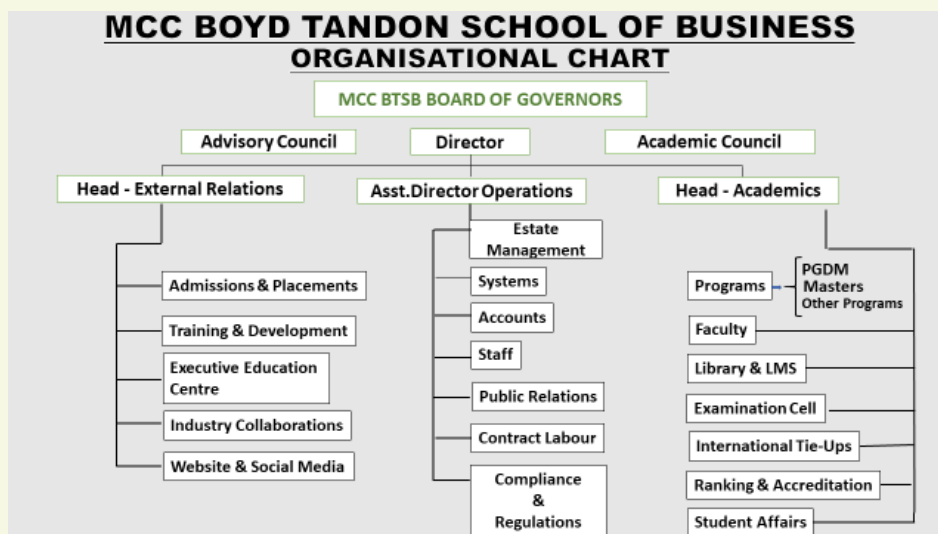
MCC BOYD TANDON SCHOOL OF BUSINESS
ORGANISATIONAL CHART

MCC BTSB BOARD OF GOVERNORS

Advisory Council

Director

Academic Council

Head - External Relations

Admissions & Placements

Training & Development

Executive Education Centre

Industry Collaborations

Website & Social Media

Asst.Director Operations

Estate Management

Systems

Accounts

Staff

Public Relations

Contract Labour

Compliance & Regulations

Head - Academics

Programs

PGDM
Masters
Other Programs

Faculty

Library & LMS

Examination Cell

International Tie-Ups

Ranking & Accreditation

Student Affairs